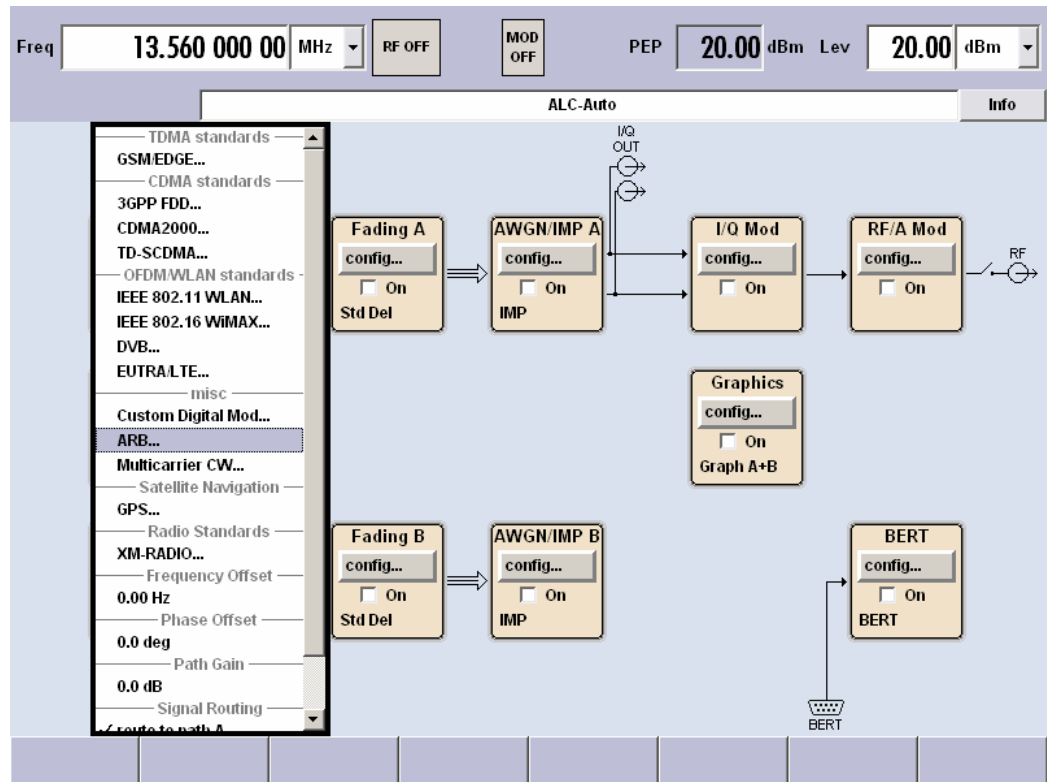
Freq 13.560 000 00 MHz RF OFF MOD OFF PEP 20.00 dBm Lev 20.00 dBm

ALC-Auto

Info

TDMA standards
GSM/EDGE...
CDMA standards
3GPP FDD...
CDMA2000...
TD-SCDMA...
OFDM/WLAN standards
IEEE 802.11 WLAN...
IEEE 802.16 WiMAX...
DVB...
EUTRA/LTE...
misc
Custom Digital Mod...
ARB...
Multicarrier CW...
Satellite Navigation
GPS...
Radio Standards
XM-RADIO...
Frequency Offset
0.00 Hz
Phase Offset
0.0 deg
Path Gain
0.0 dB
Signal Routing
✓ route to path A

I/Q OUT

Fading A
config...
On
Std Del

AWGN/IMP A
config...
On
IMP

I/Q Mod
config...
On

RF/A Mod
config...
On

RF

Graphics
config...
On
Graph A+B

Fading B
config...
On
Std Del

AWGN/IMP B
config...
On
IMP

BERT
config...
On
BERT

BERT